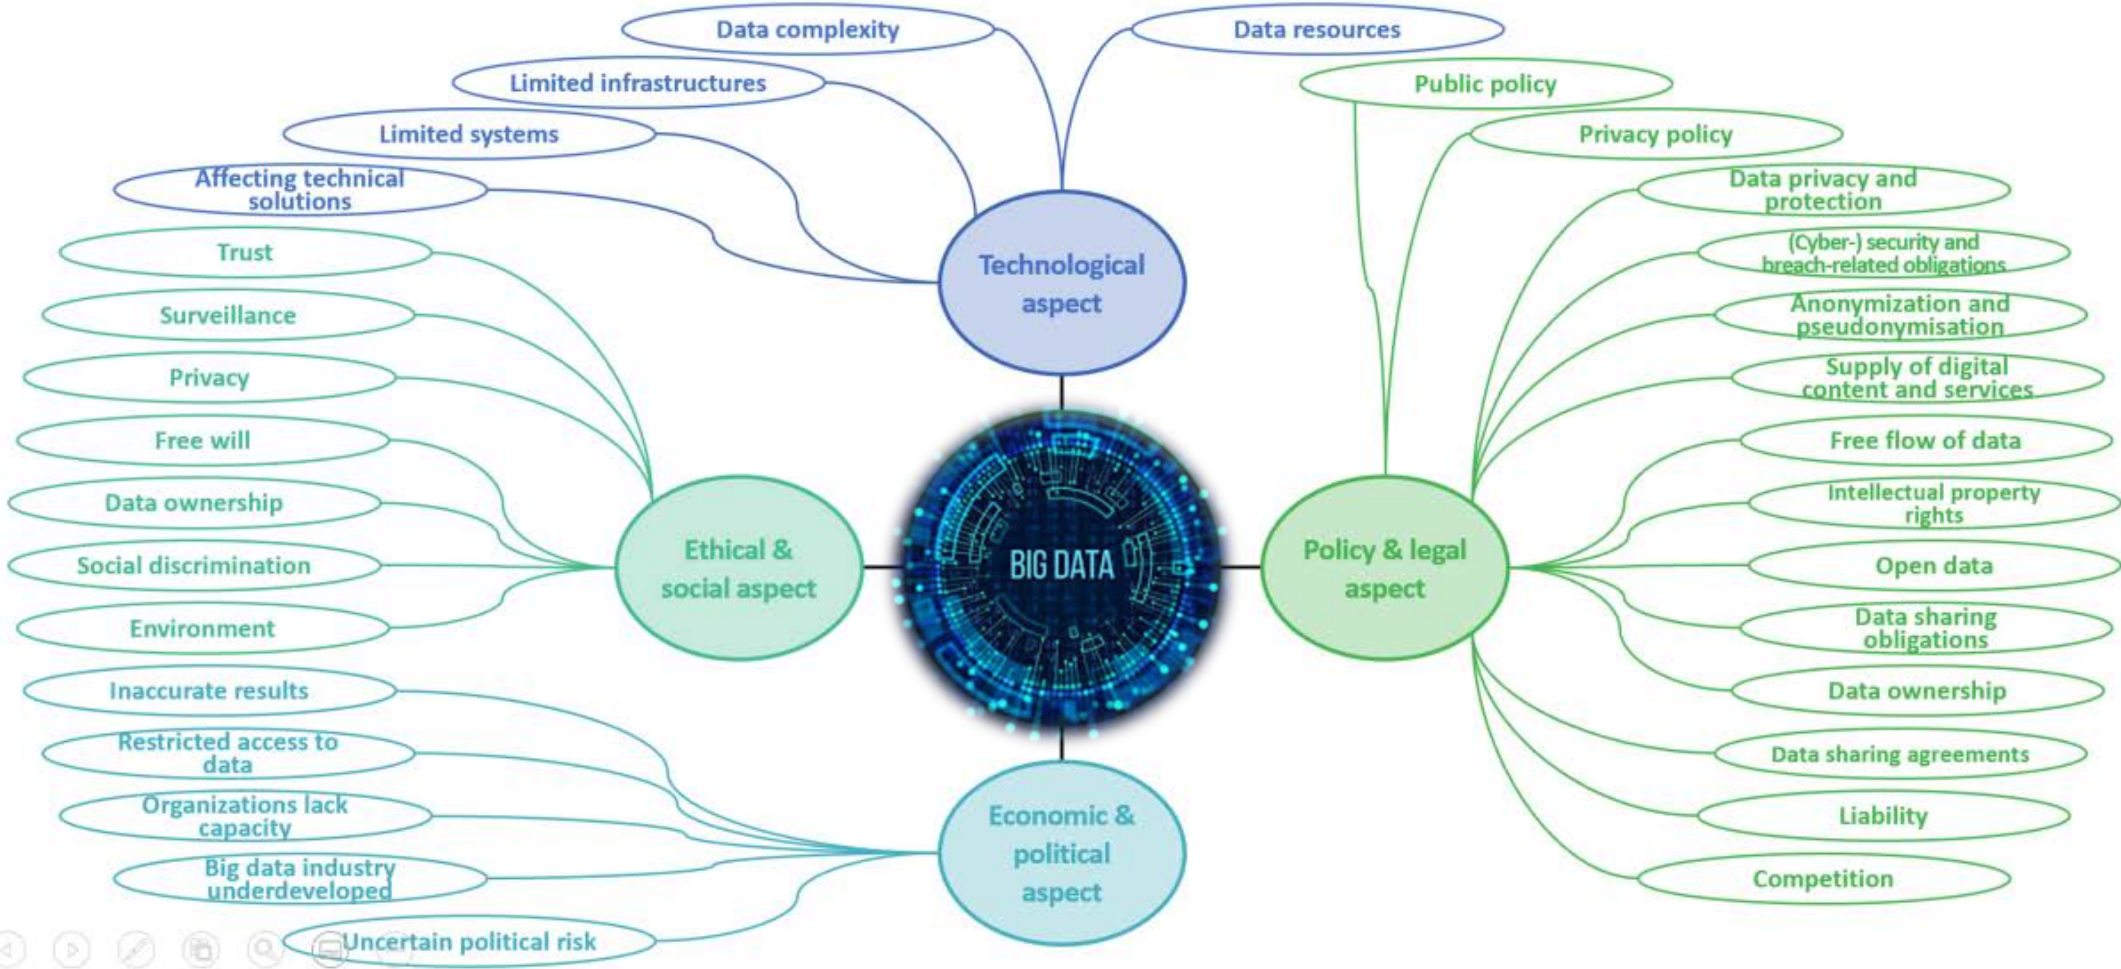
Data complexity

Data resources

Limited infrastructures

Limited systems

Affecting technical solutions

Technological aspect

Public policy

Privacy policy

Data privacy and protection

(Cyber-) security and breach-related obligations

Anonymization and pseudonymisation

Supply of digital content and services

Free flow of data

Intellectual property rights

Open data

Data sharing obligations

Data ownership

Data sharing agreements

Liability

Competition

Policy & legal aspect

BIG DATA

Trust

Surveillance

Privacy

Free will

Data ownership

Social discrimination

Environment

Ethical & social aspect

Inaccurate results

Restricted access to data

Organizations lack capacity

Big data industry underdeveloped

Uncertain political risk

Economic & political aspect